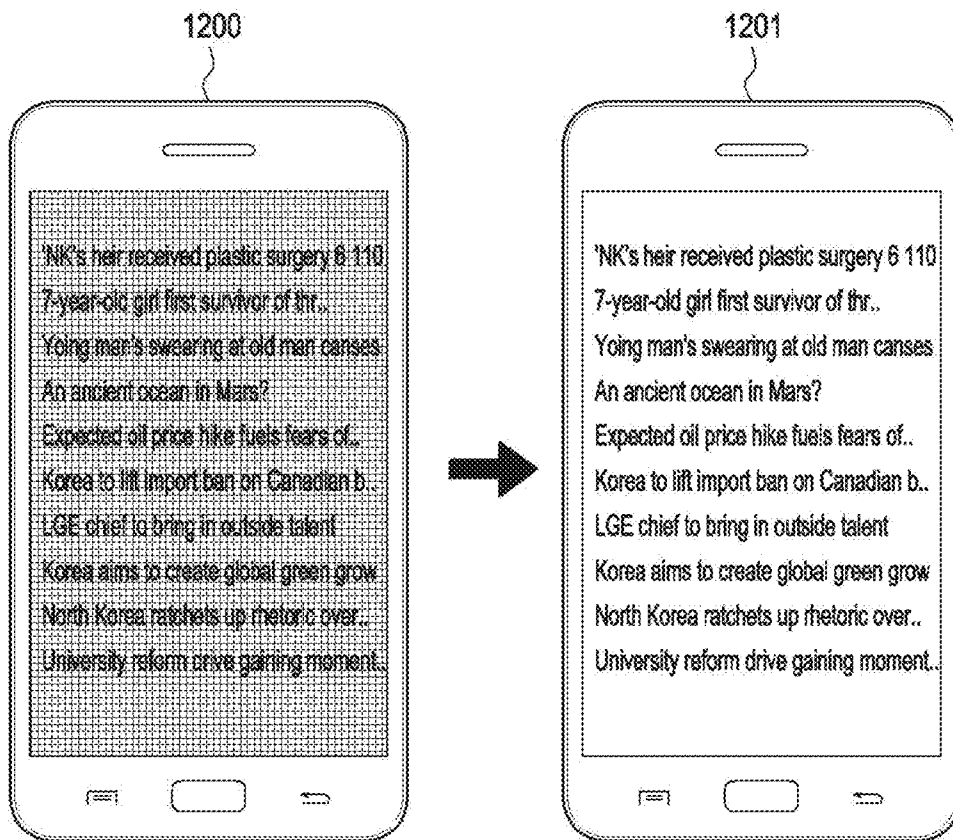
1200

'NK's heir received plastic surgery 6 110
7-year-old girl first survivor of thr..
Yoing man's swearing at old man canses
An ancient ocean in Mars?
Expected oil price hike fuels fears of..
Korea to lift import ban on Canadian b..
LGE chief to bring in outside talent
Korea aims to create global green grow
North Korea ratchets up rhetoric over..
University reform drive gaining moment..

1201

'NK's heir received plastic surgery 6 110
7-year-old girl first survivor of thr..
Yoing man's swearing at old man canses
An ancient ocean in Mars?
Expected oil price hike fuels fears of..
Korea to lift import ban on Canadian b..
LGE chief to bring in outside talent
Korea aims to create global green grow
North Korea ratchets up rhetoric over..
University reform drive gaining moment..